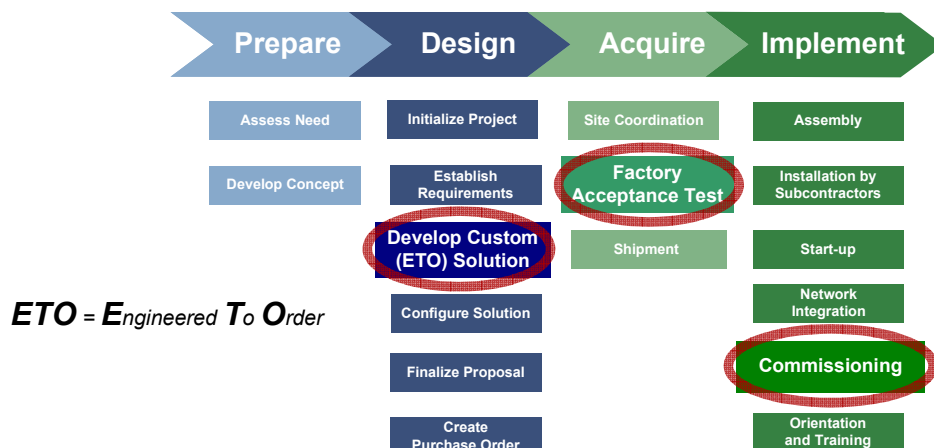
Prepare

Assess Need

Develop Concept

Design

Initialize Project

Establish Requirements

Develop Custom (ETO) Solution

Configure Solution

Finalize Proposal

Create Purchase Order

Acquire

Site Coordination

Factory Acceptance Test

Shipment

Implement

Assembly

Installation by Subcontractors

Start-up

Network Integration

Commissioning

Orientation and Training

ETO = Engineered To Order